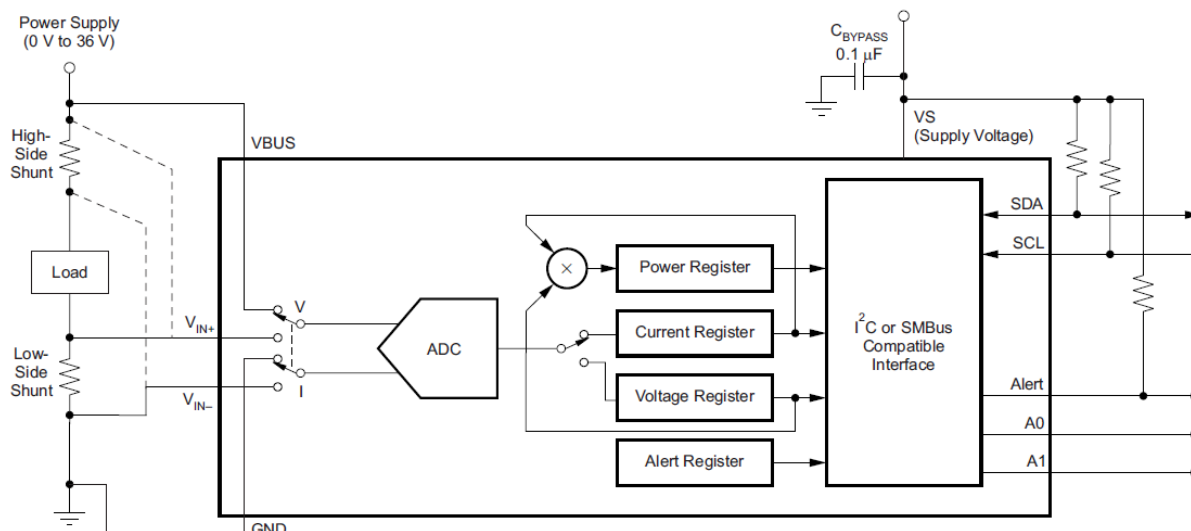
Power Supply
(0 V to 36 V)

$C_{BYPASS}$
0.1 μF

High-Side Shunt

VBUS

VS
(Supply Voltage)

SDA

SCL

Load

$\times$

Power Register

V

$V_{IN+}$

ADC

Current Register

$I^2C$ or SMBus Compatible Interface

Low-Side Shunt

I

$V_{IN-}$

Voltage Register

Alert

A0

Alert Register

A1

GND